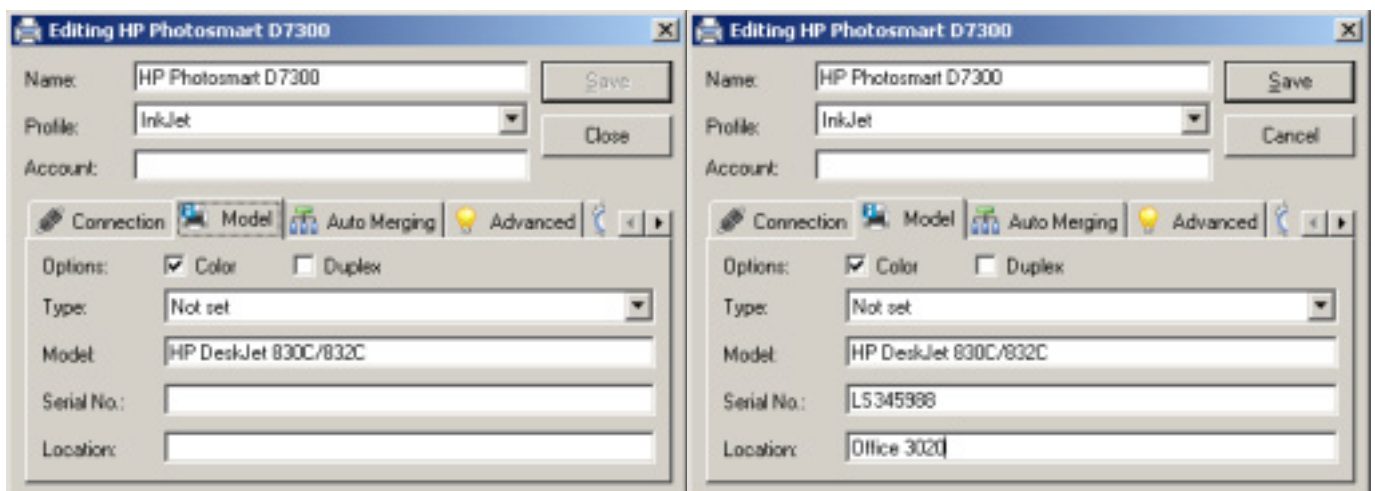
Editing HP Photosmart D7300

Name: HP Photosmart D7300

Save

Profile: InkJet

Close

Account:

Connection Model Auto Merging Advanced

Options: Color Duplex

Type: Not set

Model: HP DeskJet 830C/832C

Serial No.:

Location:

Editing HP Photosmart D7300

Name: HP Photosmart D7300

Save

Profile: InkJet

Cancel

Account:

Connection Model Auto Merging Advanced

Options: Color Duplex

Type: Not set

Model: HP DeskJet 830C/832C

Serial No.: LS345988

Location: Office 3020